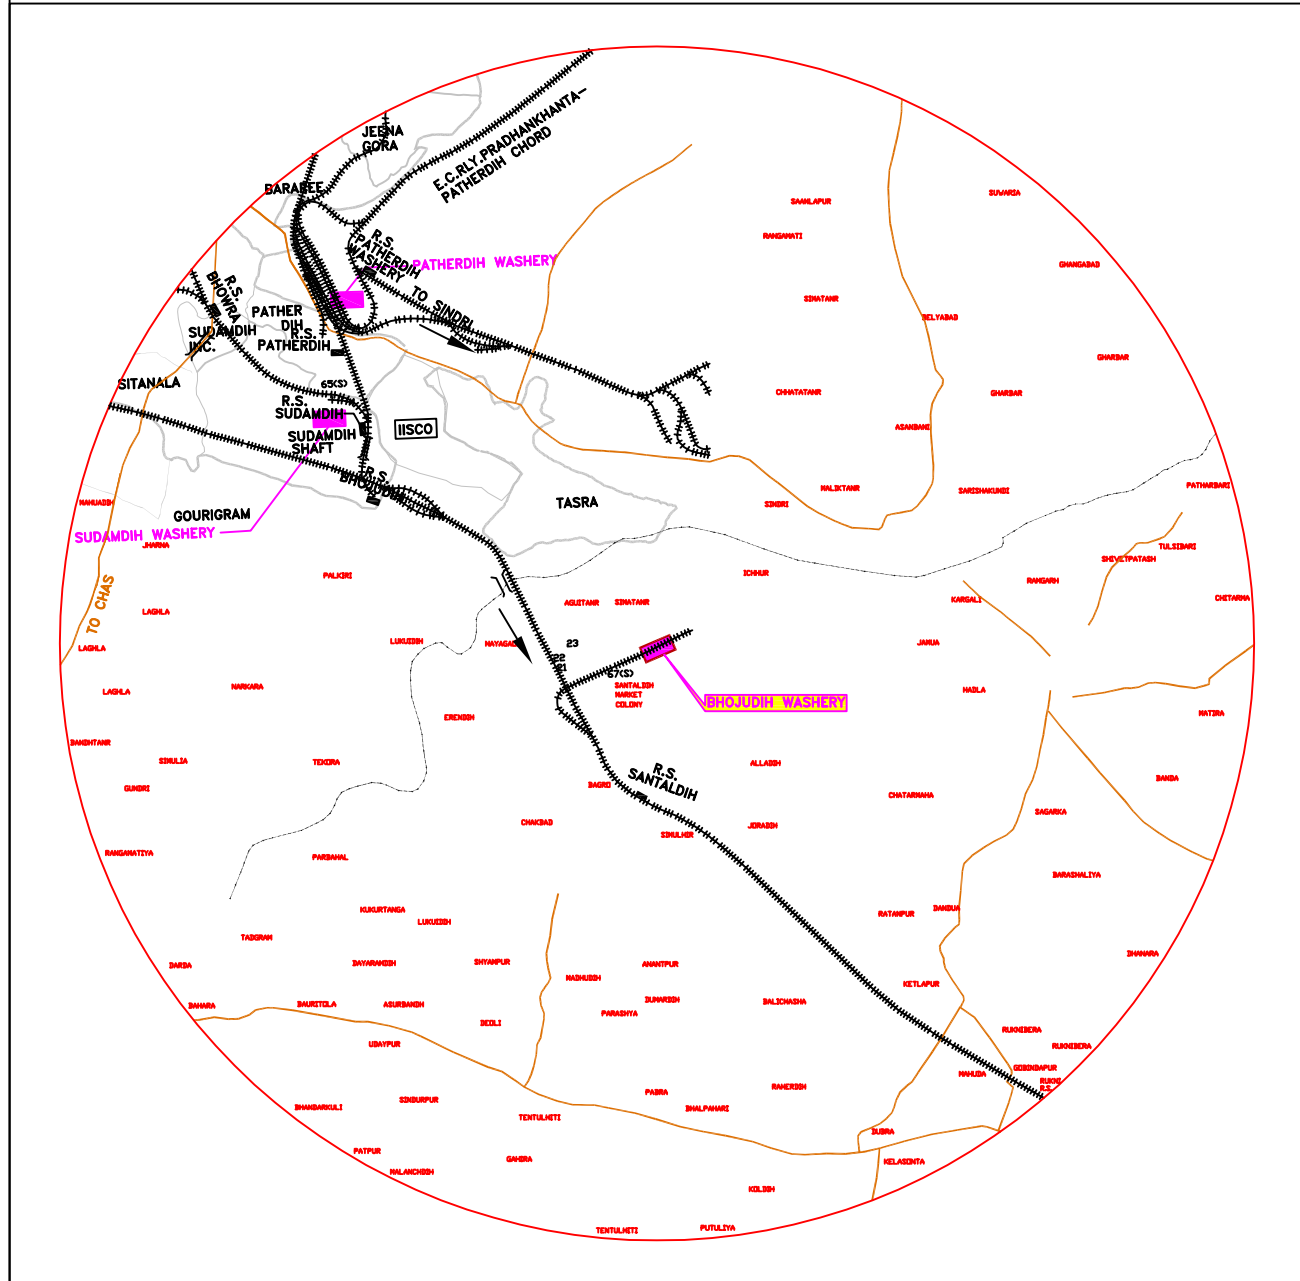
JEENA GORA
E.C.RLY.PRADHANKHANTA-PATHERDIH CHORD
BARAREE
R.S. PATHERDIH WASHERY
PATHERDIH WASHERY
R.S. BHOWRA
TO SINDRI
PATHER DIH
R.S. PATHERDIH
SUDAMDIH INC.
SITANALA
65(S)
R.S. SUDAMDIH
IISCO
SUDAMDIH SHAFT
R.S. BHOJUDIH
GOURIGRAM
SUDAMDIH WASHERY
TASRA
TO CHAS
SAANLAPUR
RANGAMATI
SUWARIA
GHANGABAD
SINATANR
BELYADAB
GHARBAR
CHHATATANR
GHARBAR
ASANBANI
MALIKTANR
SARISHAKUNDI
SINDRI
PATHARBARI
MAHUADIH
JHARNA
PALKIRI
ICHHUR
AGUITANR
SINATANR
KARGALI
RANGARH
SHIVLITPATASH
TULSIBARI
CHITARMA
LAGHLA
LAGHLA
LUKUIDIH
NAYAGAD
23
22
21
67(S)
JAMUA
SANTALDIH MARKET COLONY
BHOJUDIH WASHERY
NADLA
NATIRA
LAGHLA
NARKARA
ERENDIH
BANDHTANR
SIMULIA
TEKIRA
ALLADIH
R.S. SANTALDIH
BAGRO
CHATARMAHA
BANDA
GUNDRI
CHAKDAD
JORABIH
SIMULHIR
SAGARKA
RANGANATIYA
PARBAHAL
BARASHALIYA
KUKURTANGA
LUKUIDIH
RATANPUR
INNDUN
TADGRAM
DARBA
DAYARAMDIH
SHYAMPUR
NADHUDIH
ANANTPUR
DHANARA
BAHARA
BAURITOLA
ASURBANDH
DUMARIDIH
BALICHASHA
KETLAPUR
DEOLI
PARASHYA
RUKNIBERA
RUKNIBERA
UDAYPUR
GOBINDAPUR
MAHUDA
RUKNI R.S.
BHANBARKULI
SINDURPUR
PABRA
RAMERDIH
BHALPAHARI
TENTULMITI
SUBRA
PATPUR
GAHIRA
KELASONTA
MALANCHIDIH
KOLDIH
TENTULMITI
PUTULIYA